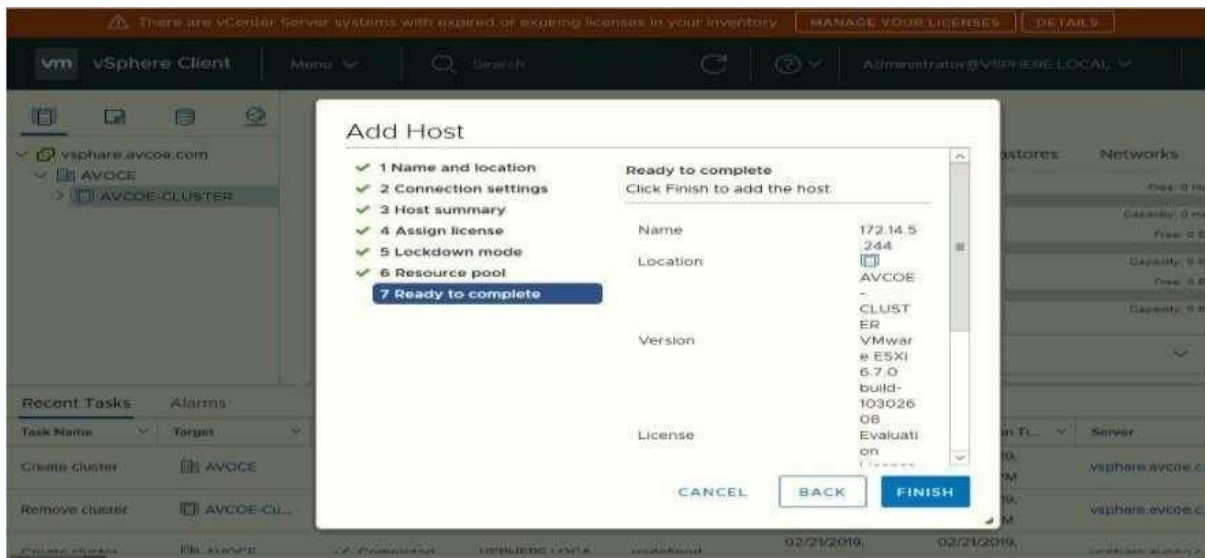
There are vCenter Server systems with expired or expiring licenses in your inventory MANAGE YOUR LICENSES DETAILS

vm vSphere Client Menu Search Administrator@VSPHERE.LOCAL

vsphare.avcoe.com
AVOCE
AVCOE-CLUSTER

Add Host

✓ 1 Name and location
✓ 2 Connection settings
✓ 3 Host summary
✓ 4 Assign license
✓ 5 Lockdown mode
✓ 6 Resource pool
7 Ready to complete

Ready to complete
Click Finish to add the host

| | |
|---|---|
| Name | 172.14.5.244 |
| Location | AVCOE-CLUSTER |
| Version | VMware ESXi 6.7.0 build-10302608 |
| License | Evaluation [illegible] |

CANCEL BACK FINISH

astores Networks
Free: 0 Hz
Capacity: 0 Hz
Free: 0 B
Capacity: 0 B
Free: 0 B
Capacity: 0 B

Recent Tasks Alarms

| Task Name | Target | | Server |
|---|---|---|---|
| Create cluster | AVOCE | | vsphare.avcoe.c |
| Remove cluster | AVCOE-Cu... | | vsphare.avcoe.c |
| Create cluster | AVOCE | Completed VSPHERE.LOCA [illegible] 02/21/2019, 02/21/2019, | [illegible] |